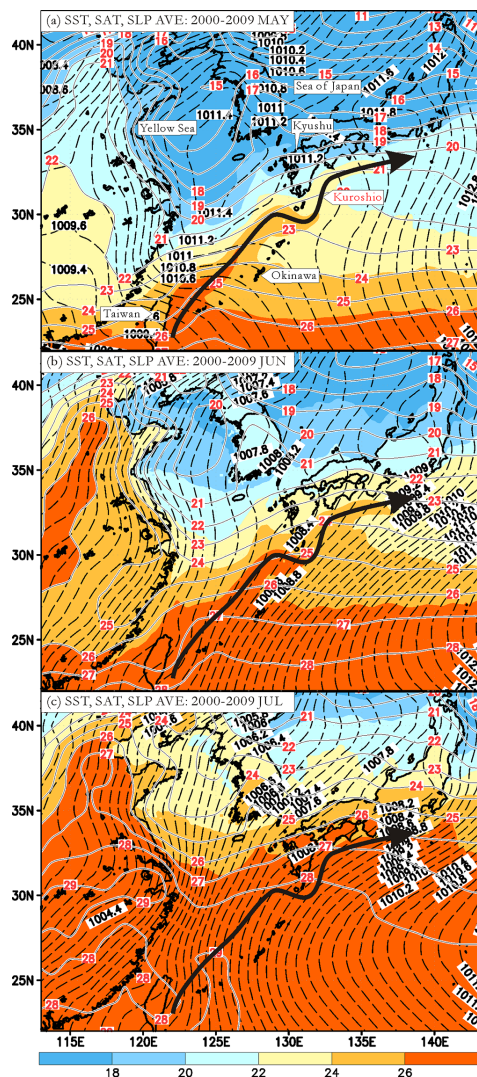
(a) SST, SAT, SLP AVE: 2000-2009 MAY

40N
35N
30N
25N

Yellow Sea
Sea of Japan
Kyushu
Kuroshio
Okinawa
Taiwan

11
13
14
15
16
17
18
19
20
21
22
23
24
25
26
28

1008.8
1009.4
1009.6
1010.2
1010.4
1010.6
1010.8
1011
1011.2
1011.4
1011.6
1011.8
1012

(b) SST, SAT, SLP AVE: 2000-2009 JUN

40N
35N
30N
25N

17
18
19
20
21
22
23
24
25
26
27
28

1007.4
1007.6
1007.8
1008
1008.2
1008.4
1008.8
1009
1009.4
1009.8
1010
1010.2
1012

(c) SST, SAT, SLP AVE: 2000-2009 JUL

40N
35N
30N
25N

22
23
24
25
26
27
28
29

1004.4
1006.2
1006.4
1006.6
1006.8
1007.6
1007.8
1008
1008.2
1008.4
1008.6
1010
1010.2
1010.8
1011

115E 120E 125E 130E 135E 140E

18 20 22 24 26